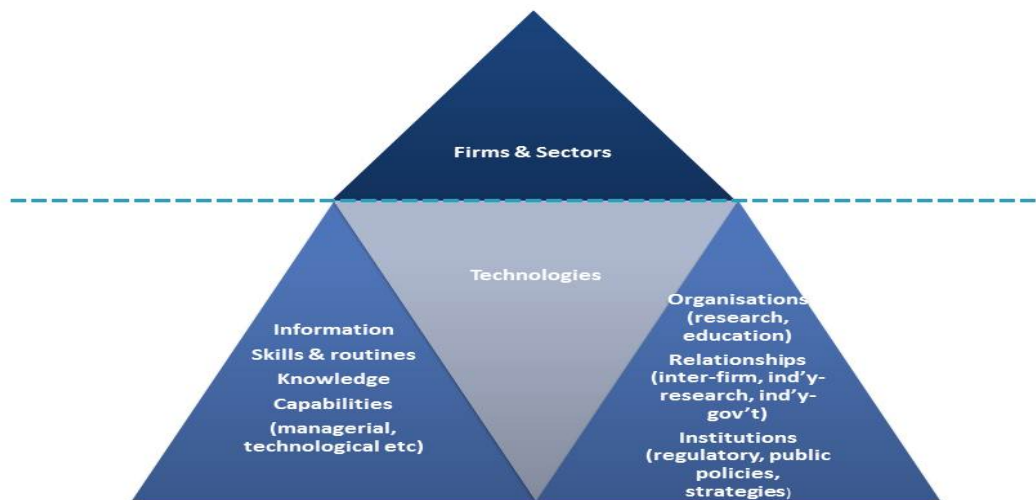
Firms & Sectors

Technologies

Information
Skills & routines
Knowledge
Capabilities
(managerial, technological etc)

Organisations (research, education)
Relationships (inter-firm, ind'y-research, ind'y-gov't)
Institutions (regulatory, public policies, strategies)